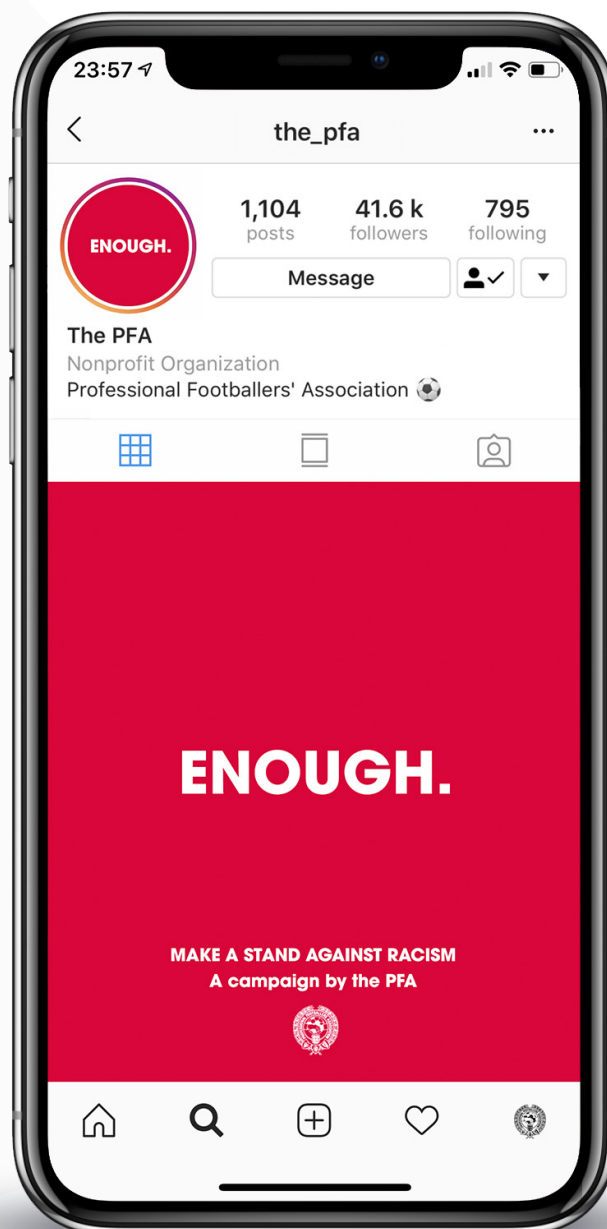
23:57

the_pfa

ENOUGH.

1,104
posts

41.6 k
followers

795
following

Message

The PFA
Nonprofit Organization
Professional Footballers' Association ⚽

ENOUGH.

MAKE A STAND AGAINST RACISM
A campaign by the PFA